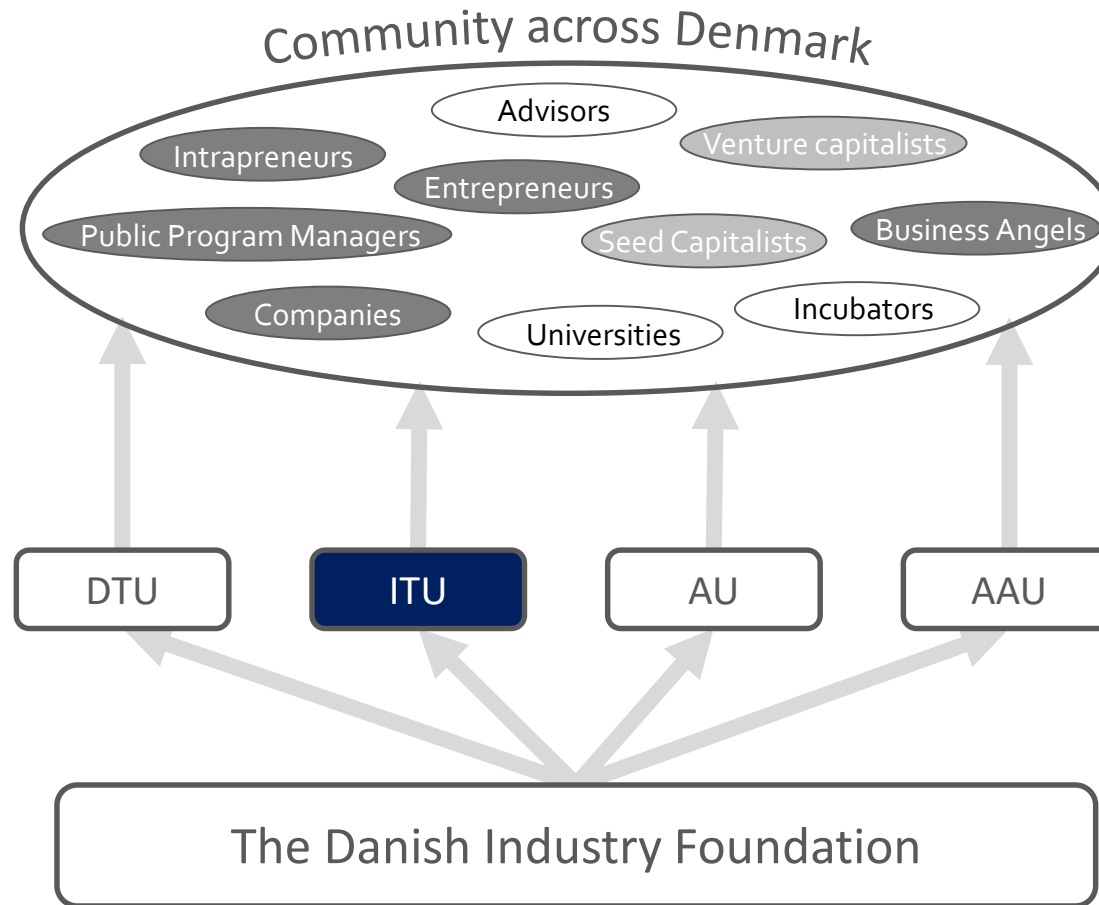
Community across Denmark

Advisors

Intrapreneurs

Venture capitalists

Entrepreneurs

Public Program Managers

Seed Capitalists

Business Angels

Companies

Universities

Incubators

DTU

ITU

AU

AAU

The Danish Industry Foundation